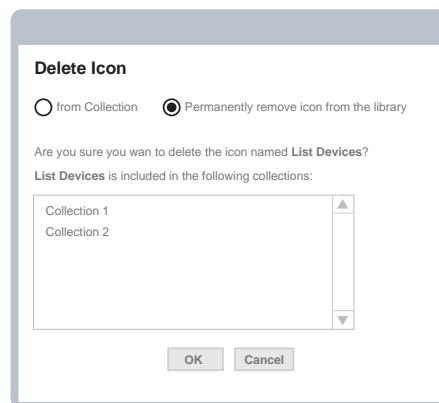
Delete Icon

from Collection

Permanently remove icon from the library

Are you sure you wan to delete the icon named **List Devices**?

**List Devices** is included in the following collections:

Collection 1
Collection 2

OK

Cancel